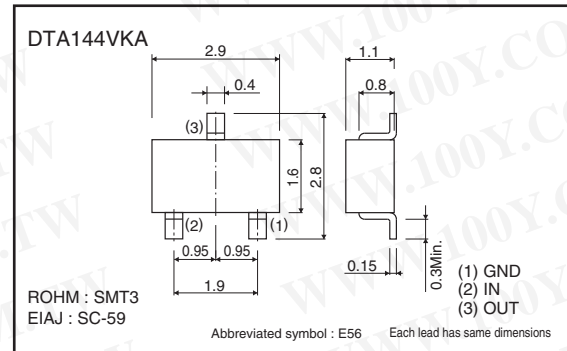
DTA144VKA

2.9

0.4

(3)

1.6

2.8

(2)

(1)

0.95 0.95

1.9

1.1

0.8

0.15

0.3Min.

(1) GND
(2) IN
(3) OUT

ROHM : SMT3
EIAJ : SC-59

Abbreviated symbol : E56

Each lead has same dimensions

WWW.100Y.COM.TW